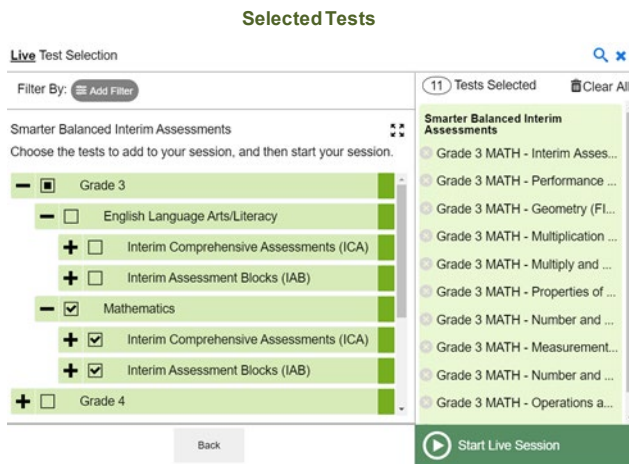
Selected Tests

Live Test Selection

Filter By: Add Filter

Smarter Balanced Interim Assessments

Choose the tests to add to your session, and then start your session.

Grade 3

English Language Arts/Literacy

Interim Comprehensive Assessments (ICA)

Interim Assessment Blocks (IAB)

Mathematics

Interim Comprehensive Assessments (ICA)

Interim Assessment Blocks (IAB)

Grade 4

Back

11 Tests Selected

Clear All

Smarter Balanced Interim Assessments

Grade 3 MATH - Interim Asses...

Grade 3 MATH - Performance ...

Grade 3 MATH - Geometry (FI...

Grade 3 MATH - Multiplication ...

Grade 3 MATH - Multiply and ...

Grade 3 MATH - Properties of ...

Grade 3 MATH - Number and ...

Grade 3 MATH - Measurement...

Grade 3 MATH - Number and ...

Grade 3 MATH - Operations a...

Start Live Session